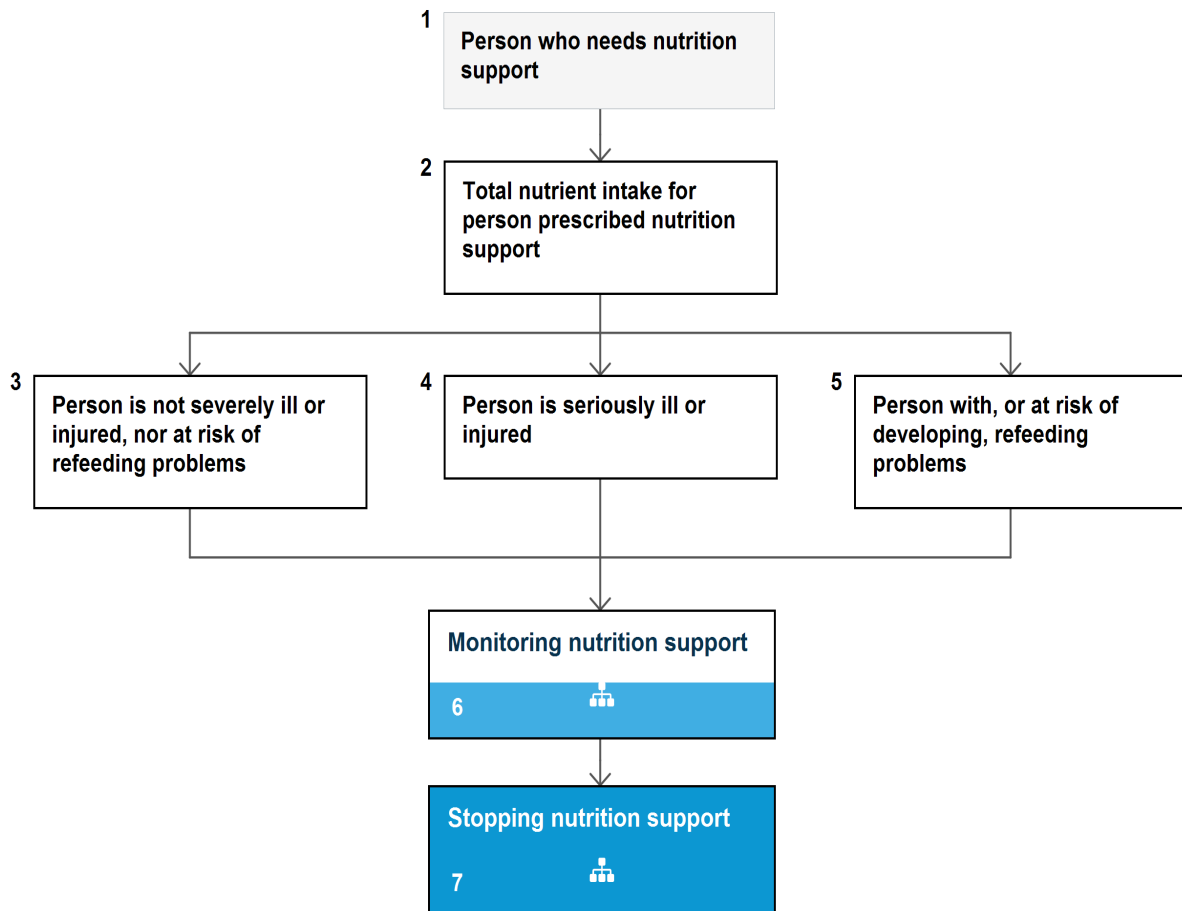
1
Person who needs nutrition support

2
Total nutrient intake for person prescribed nutrition support

3
Person is not severely ill or injured, nor at risk of refeeding problems

4
Person is seriously ill or injured

5
Person with, or at risk of developing, refeeding problems

Monitoring nutrition support
6

Stopping nutrition support
7